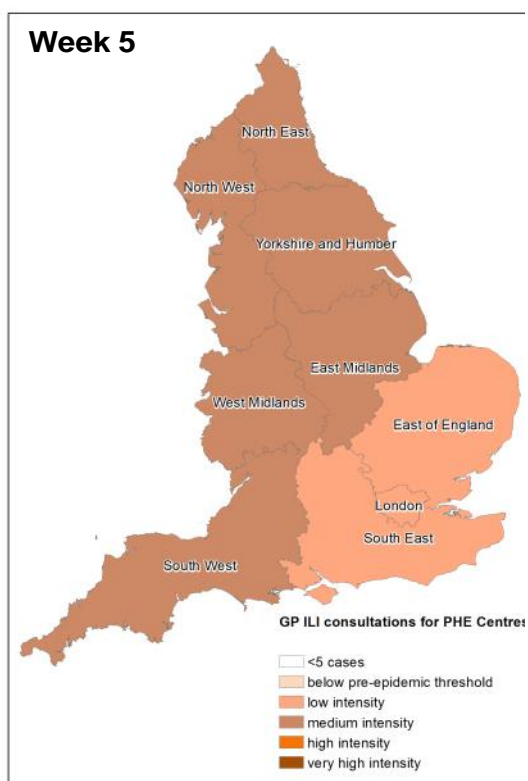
Week 5

North East

North West

Yorkshire and Humber

East Midlands

West Midlands

East of England

London

South East

South West

GP ILI consultations for PHE Centres

<5 cases
below pre-epidemic threshold
low intensity
medium intensity
high intensity
very high intensity